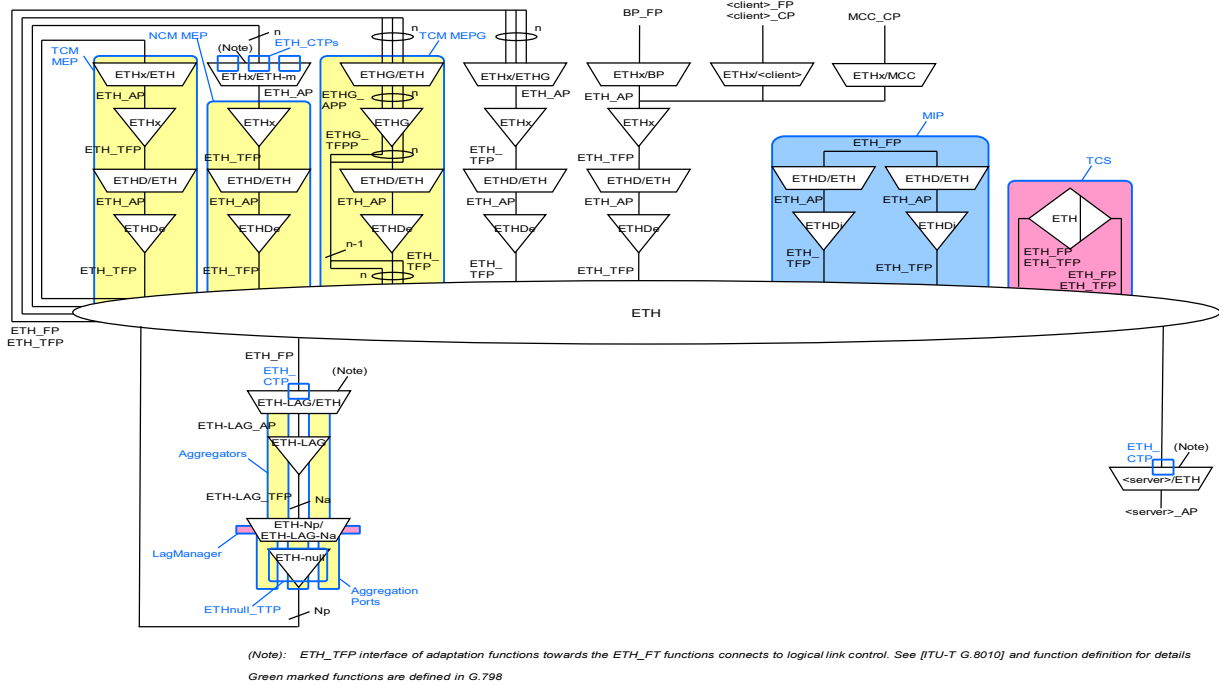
NCM MEP
n
(Note)
ETH_CTPs
TCM MEPG
n
n
BP_FP
<client>_FP
<client>_CP
MCC_CP
TCM MEP
ETHx/ETH
ETHx/ETH-m
ETHG/ETH
ETHx/ETHG
ETHx/BP
ETHx/<client>
ETHx/MCC
ETH_AP
ETH_AP
ETHG_APP
n
ETH_AP
ETH_AP
ETHx
ETHx
ETHG
ETHx
ETHx
ETHG_TFPP
n
MIP
ETH_TFP
ETH_TFP
ETH_TFP
ETH_TFP
ETH_FP
ETHD/ETH
ETHD/ETH
ETHD/ETH
ETHD/ETH
ETHD/ETH
ETHD/ETH
ETHD/ETH
TCS
ETH_AP
ETH_AP
ETH_AP
ETH_AP
ETH_AP
ETH_AP
ETH_AP
ETHDe
ETHDe
ETHDe
ETHDe
ETHDe
ETHDi
ETHDi
ETH
n-1
ETH_TFP
ETH_TFP
ETH_TFP
ETH_TFP
ETH_TFP
ETH_TFP
ETH_TFP
ETH_FP
ETH_TFP
ETH_FP
ETH_TFP
n
ETH
ETH_FP
ETH_TFP
ETH_FP
ETH_CTP
(Note)
ETH-LAG/ETH
ETH-LAG_AP
ETH-LAG
Aggregators
ETH-LAG_TFP
Na
ETH-Np/
ETH-LAG-Na
LagManager
ETH-null
Aggregation Ports
ETHnull_TTP
Np
ETH_CTP
(Note)
<server>/ETH
<server>_AP

(Note): ETH_TFP interface of adaptation functions towards the ETH_FT functions connects to logical link control. See [ITU-T G.8010] and function definition for details
Green marked functions are defined in G.798